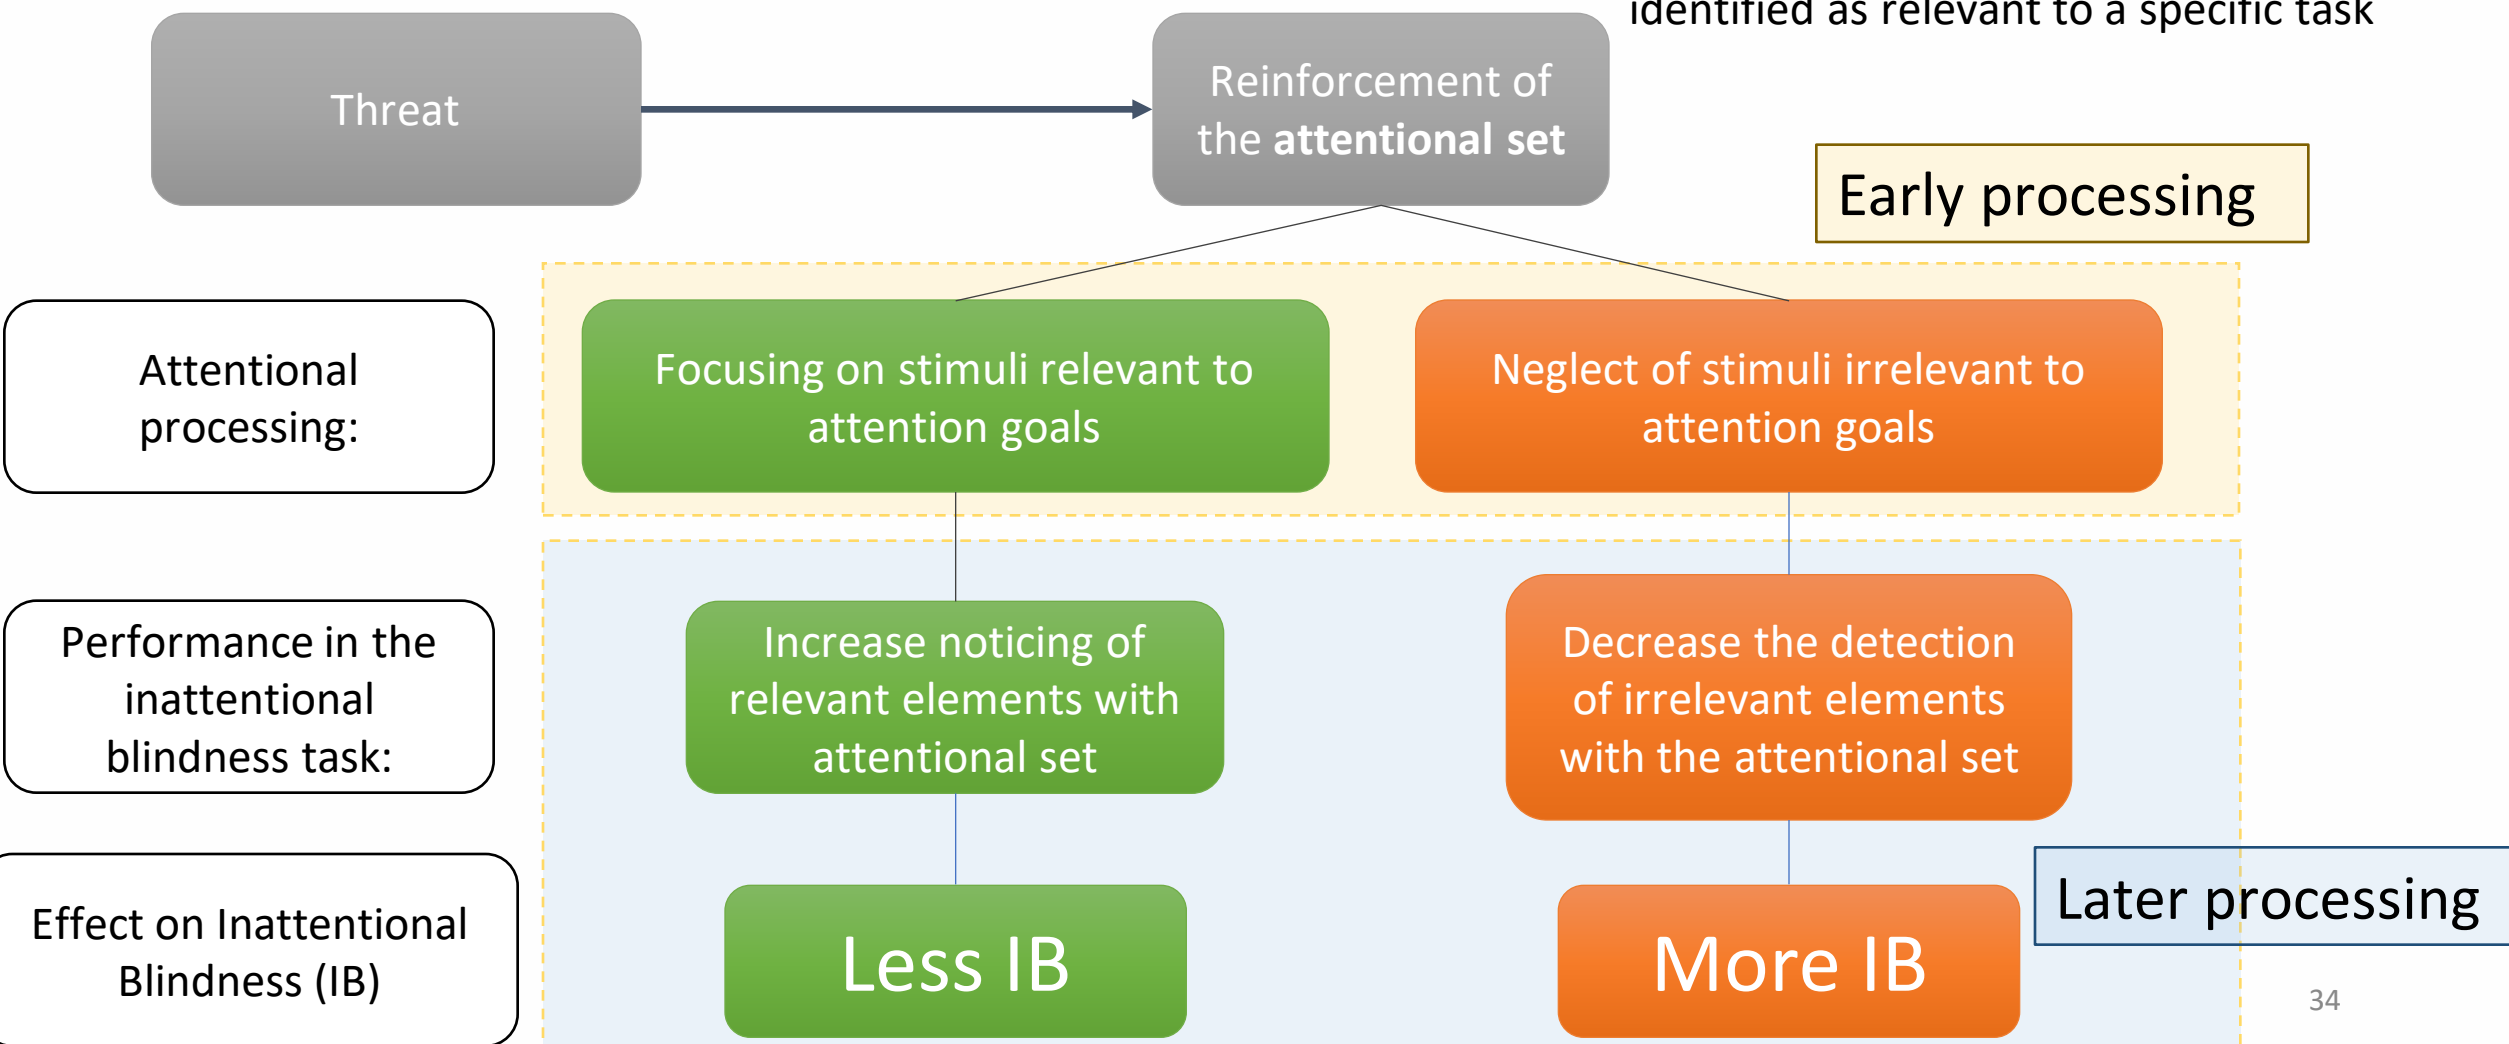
identified as relevant to a specific task

Threat

Reinforcement of the **attentional set**

Early processing

Attentional processing:

Focusing on stimuli relevant to attention goals

Neglect of stimuli irrelevant to attention goals

Performance in the inattentional blindness task:

Increase noticing of relevant elements with attentional set

Decrease the detection of irrelevant elements with the attentional set

Later processing

Effect on Inattentional Blindness (IB)

Less IB

More IB

34